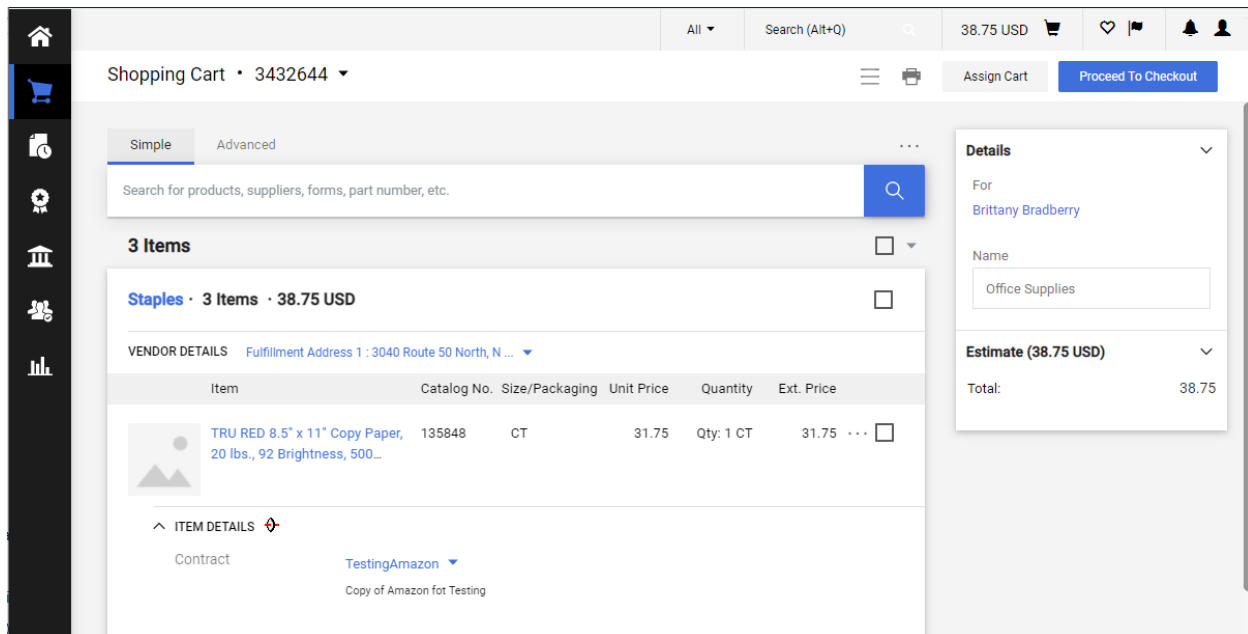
All ▾ Search (Alt+Q) 38.75 USD

Shopping Cart • 3432644 ▾

Assign Cart Proceed To Checkout

Simple Advanced ...

Search for products, suppliers, forms, part number, etc.

3 Items

Staples · 3 Items · 38.75 USD

VENDOR DETAILS Fulfillment Address 1 : 3040 Route 50 North, N ... ▾

| Item | Catalog No. | Size/Packaging | Unit Price | Quantity | Ext. Price |
|---|---|---|---|---|---|
| TRU RED 8.5" x 11" Copy Paper, 20 lbs., 92 Brightness, 500... | 135848 | CT | 31.75 | Qty: 1 CT | 31.75 |

ITEM DETAILS

Contract TestingAmazon ▾

Copy of Amazon fot Testing

Details

For

Brittany Bradberry

Name

Office Supplies

Estimate (38.75 USD)

Total: 38.75